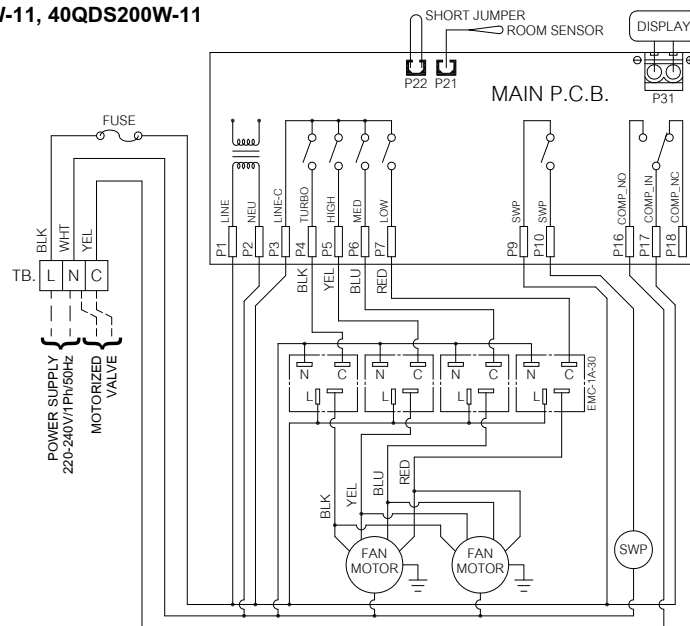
W-11, 40QDS200W-11

SHORT JUMPER
ROOM SENSOR
DISPLAY
P22 P21
MAIN P.C.B.
P31
FUSE
LINE
NEU
LINE-C
TURBO
HIGH
MED
LOW
SWP
SWP
COMP_NO
COMP_IN
COMP_NC
P1 P2 P3 P4 P5 P6 P7 P9 P10 P16 P17 P18
BLK WHT YEL
TB. L N C
BLK YEL BLU RED
N C N C N C N C
L L L L
EMC-1A-30
POWER SUPPLY
220-240V/1Ph/50Hz
MOTORIZED
VALVE
BLK YEL BLU RED
FAN MOTOR
FAN MOTOR
SWP